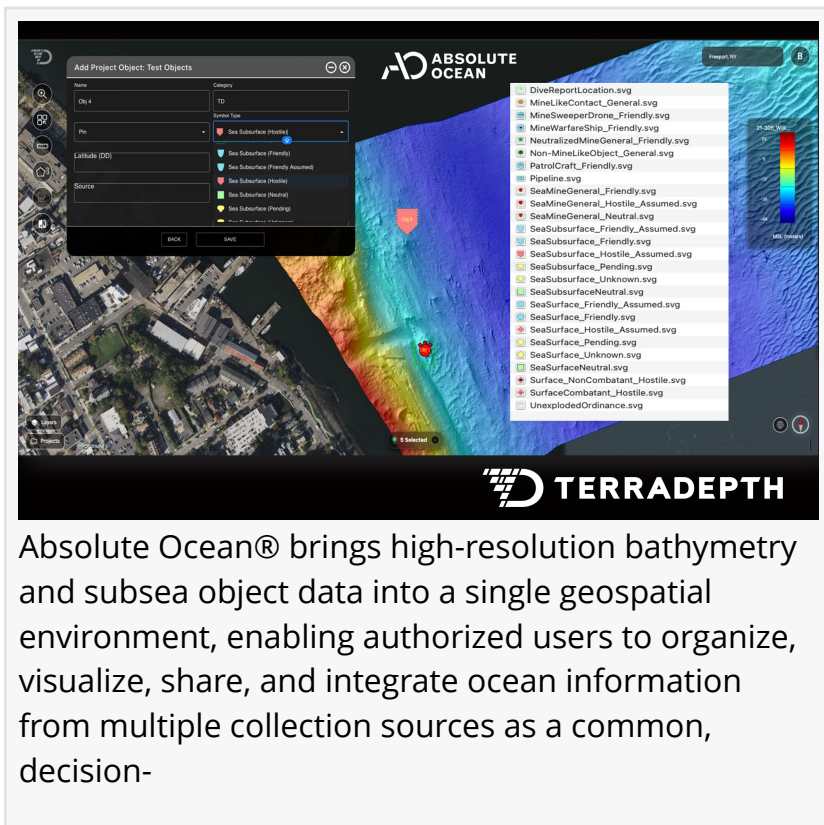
Add Project Object: Test Objects

Name
Obj 4

Category
TD

Symbol Type
Pin
Sea Subsurface (Hostile)
Sea Subsurface (Friendly)
Sea Subsurface (Friendly Assumed)
Sea Subsurface (Hostile)
Sea Subsurface (Neutral)
Sea Subsurface (Pending)
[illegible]

Latitude (DD)

Source

BACK
SAVE

ABSOLUTE OCEAN

Freeport, NY
B

DiveReportLocation.svg
MineLikeContact_General.svg
MineSweeperDrone_Friendly.svg
MineWarfareShip_Friendly.svg
NeutralizedMineGeneral_Friendly.svg
Non-MineLikeObject_General.svg
PatrolCraft_Friendly.svg
Pipeline.svg
SeaMineGeneral_Friendly.svg
SeaMineGeneral_Hostile_Assumed.svg
SeaMineGeneral_Neutral.svg
SeaSubsurface_Friendly_Assumed.svg
SeaSubsurface_Friendly.svg
SeaSubsurface_Hostile_Assumed.svg
SeaSubsurface_Pending.svg
SeaSubsurface_Unknown.svg
SeaSubsurfaceNeutral.svg
SeaSurface_Friendly_Assumed.svg
SeaSurface_Friendly.svg
SeaSurface_Hostile_Assumed.svg
SeaSurface_Pending.svg
SeaSurface_Unknown.svg
SeaSurfaceNeutral.svg
Surface_NonCombatant_Hostile.svg
SurfaceCombatant_Hostile.svg
UnexplodedOrdinance.svg

MSL (meters)

Layers
Projects
5 Selected

TERRADEPTH

Absolute Ocean® brings high-resolution bathymetry and subsea object data into a single geospatial environment, enabling authorized users to organize, visualize, share, and integrate ocean information from multiple collection sources as a common, decision-